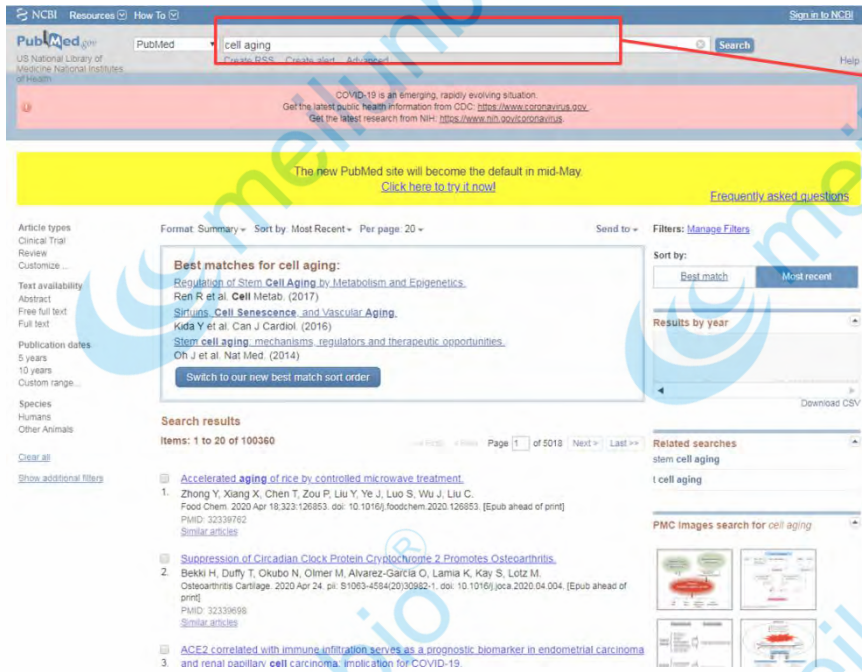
NCBI Resources How To

Sign in to NCBI

PubMed.gov
US National Library of Medicine National Institutes of Health

PubMed
cell aging
Search
Create RSS Create alert Advanced
Help

COVID-19 is an emerging, rapidly evolving situation.
Get the latest public health information from CDC: https://www.coronavirus.gov.
Get the latest research from NIH: https://www.nih.gov/coronavirus.

The new PubMed site will become the default in mid-May.
Click here to try it now!

Frequently asked questions

Article types
Clinical Trial
Review
Customize ...

Text availability
Abstract
Free full text
Full text

Publication dates
5 years
10 years
Custom range...

Species
Humans
Other Animals

Clear all

Show additional filters

Format: Summary Sort by: Most Recent Per page: 20

Send to

Best matches for cell aging:
Regulation of Stem Cell Aging by Metabolism and Epigenetics.
Ren R et al. Cell Metab. (2017)
Sirtuins, Cell Senescence, and Vascular Aging.
Kida Y et al. Can J Cardiol. (2016)
Stem cell aging: mechanisms, regulators and therapeutic opportunities.
Oh J et al. Nat Med. (2014)
Switch to our new best match sort order

Search results
Items: 1 to 20 of 100360

<< First < Prev Page 1 of 5018 Next > Last >>

1. Accelerated aging of rice by controlled microwave treatment.
Zhong Y, Xiang X, Chen T, Zou P, Liu Y, Ye J, Luo S, Wu J, Liu C.
Food Chem. 2020 Apr 18;323:126853. doi: 10.1016/j.foodchem.2020.126853. [Epub ahead of print]
PMID: 32339762
Similar articles

2. Suppression of Circadian Clock Protein Cryptochrome 2 Promotes Osteoarthritis.
Bekki H, Duffy T, Okubo N, Olmer M, Alvarez-Garcia O, Lamia K, Kay S, Lotz M.
Osteoarthritis Cartilage. 2020 Apr 24. pii: S1063-4584(20)30982-1. doi: 10.1016/j.joca.2020.04.004. [Epub ahead of print]
PMID: 32339698
Similar articles

3. ACE2 correlated with immune infiltration serves as a prognostic biomarker in endometrial carcinoma and renal papillary cell carcinoma: implication for COVID-19.

Filters: Manage Filters

Sort by:
Best match
Most recent

Results by year

Download CSV

Related searches
stem cell aging
t cell aging

PMC Images search for cell aging